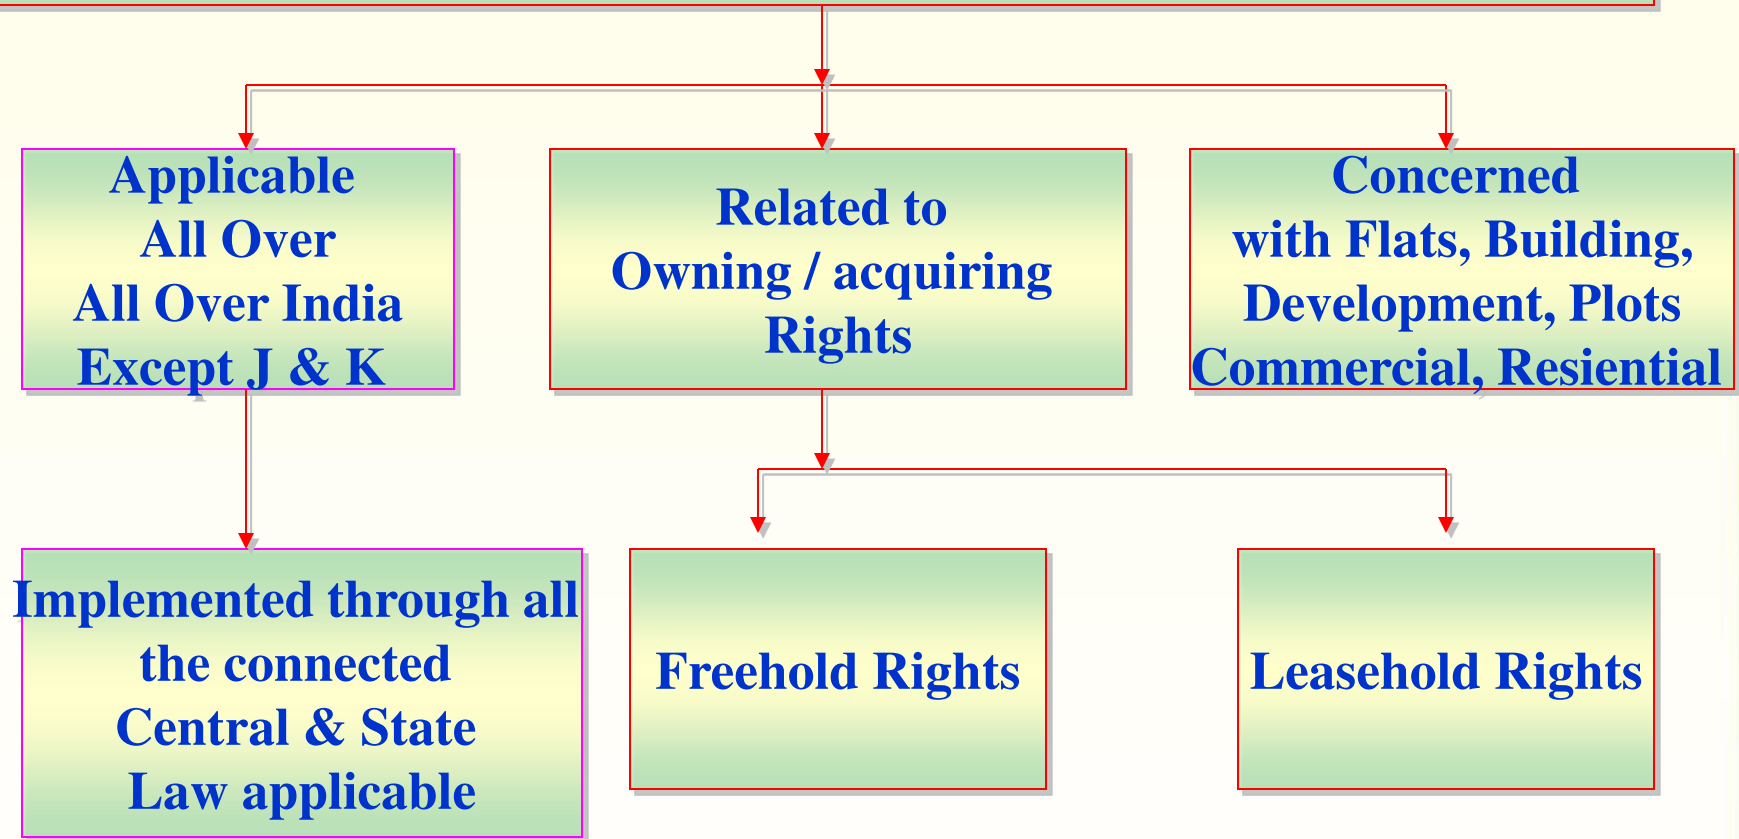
Applicable
All Over
All Over India
Except J & K

Related to
Owning / acquiring
Rights

Concerned
with Flats, Building,
Development, Plots
Commercial, Resiential

Implemented through all
the connected
Central & State
Law applicable

Freehold Rights

Leasehold Rights